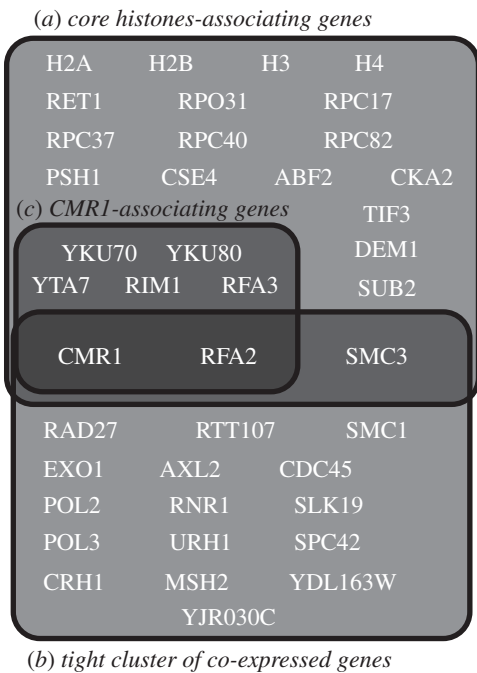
(a) core histones-associating genes

H2A H2B H3 H4
RET1 RPO31 RPC17
RPC37 RPC40 RPC82
PSH1 CSE4 ABF2 CKA2

(c) CMR1-associating genes

TIF3
YKU70 YKU80 DEM1
YTA7 RIM1 RFA3 SUB2

CMR1 RFA2 SMC3

RAD27 RTT107 SMC1
EXO1 AXL2 CDC45
POL2 RNR1 SLK19
POL3 URH1 SPC42
CRH1 MSH2 YDL163W
YJR030C

(b) tight cluster of co-expressed genes